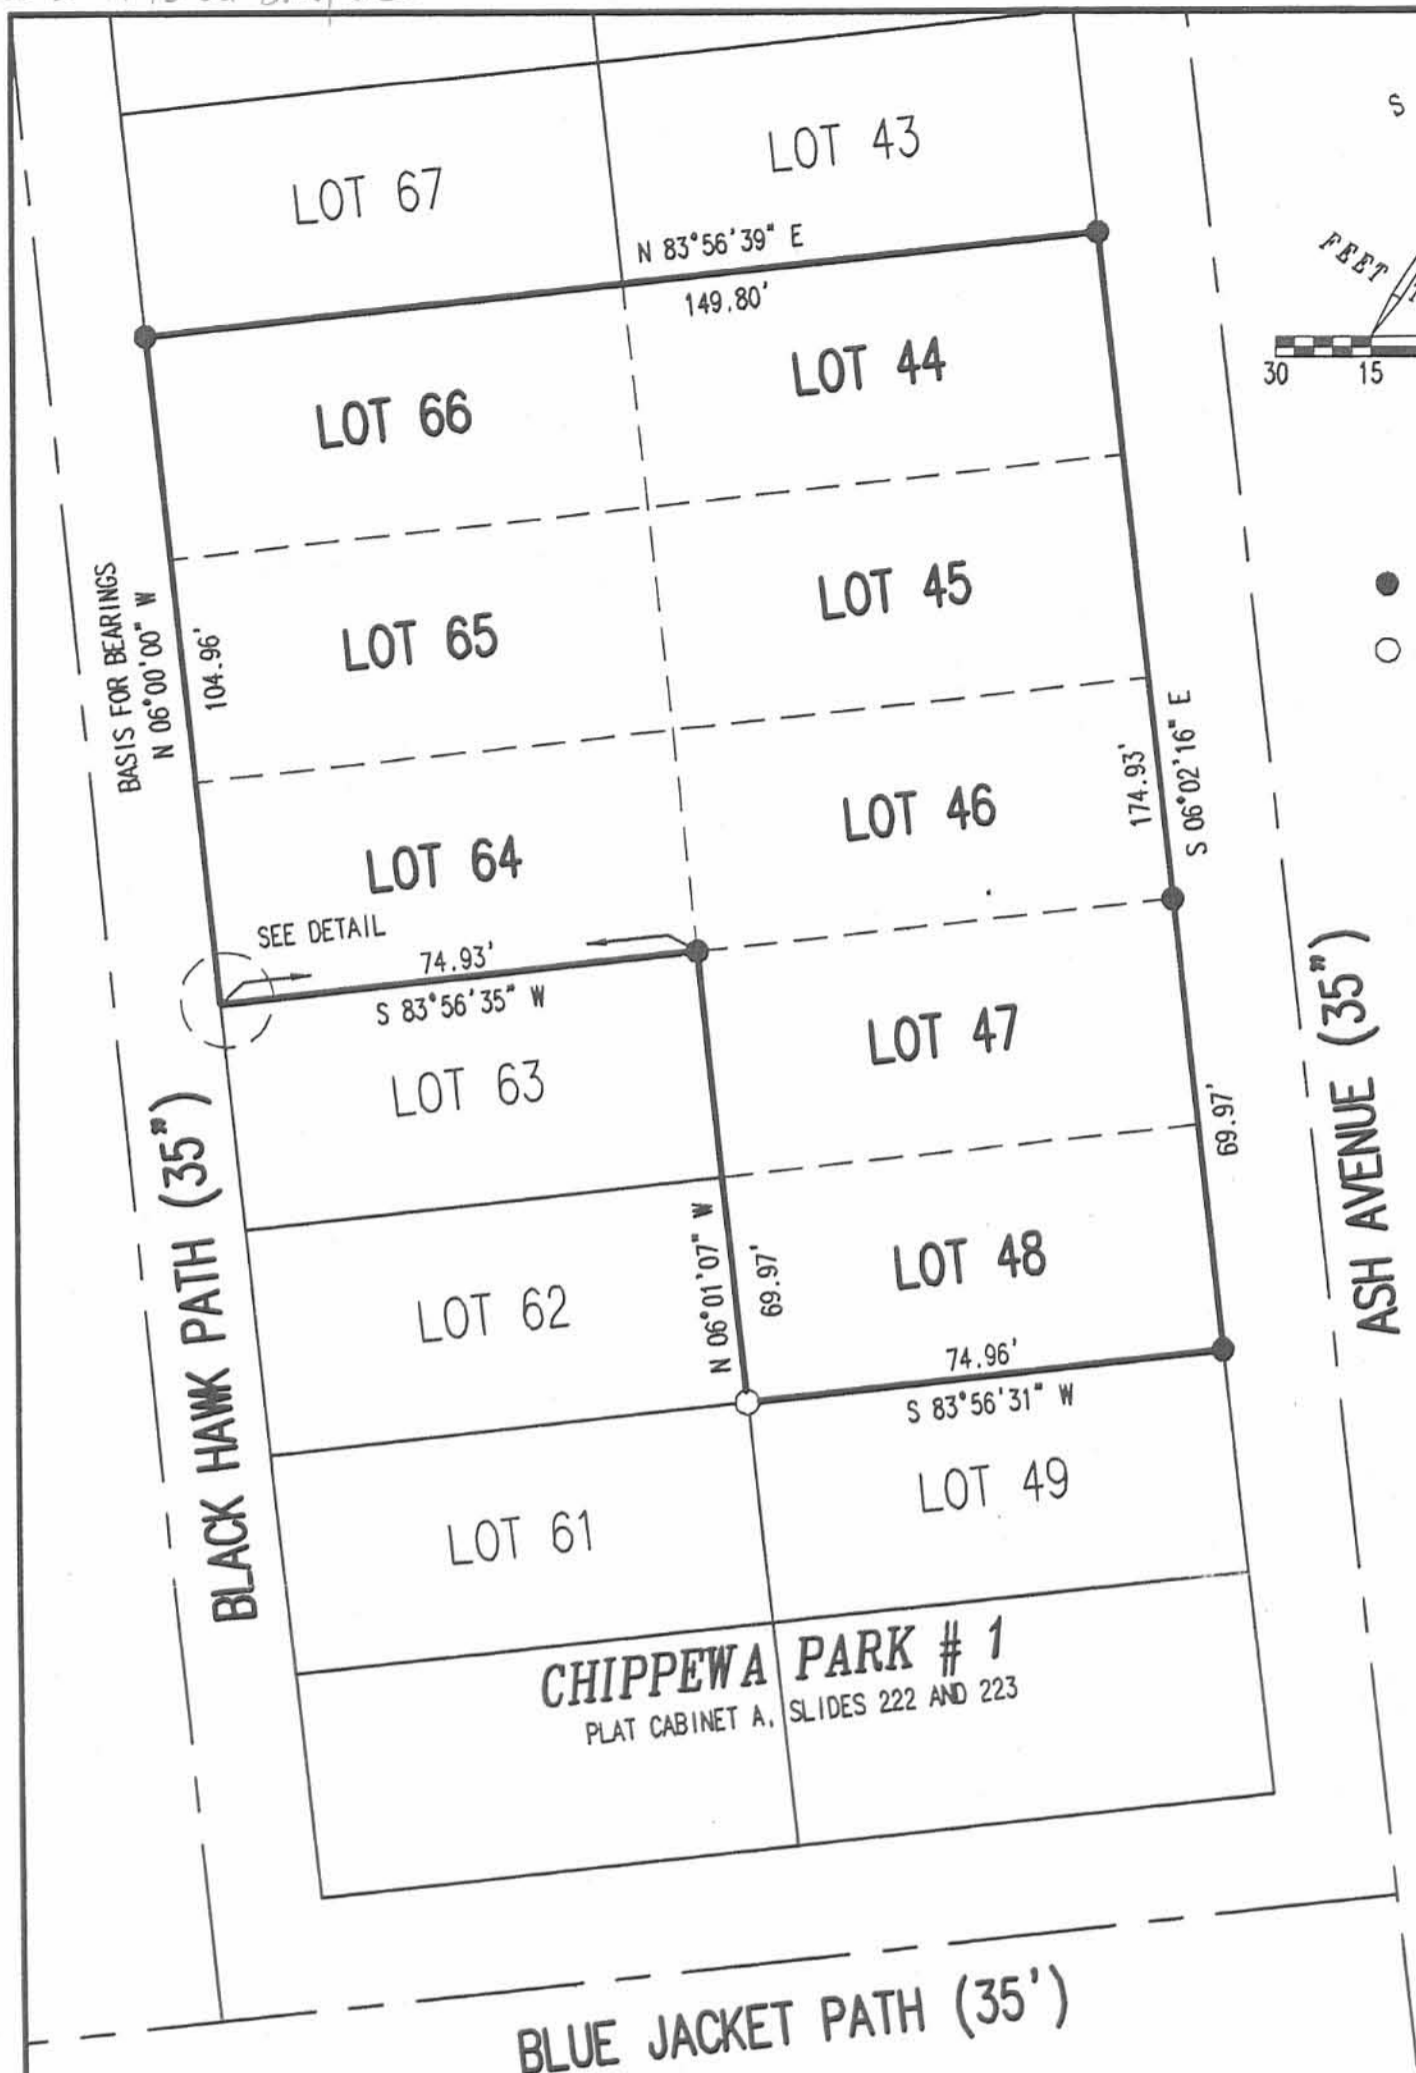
LOT 67

LOT 43

N 83°56'39" E

149.80'

S

FEET

30 15

LOT 66

LOT 44

LOT 65

LOT 45

BASIS FOR BEARINGS N 06°00'00" W

104.96'

LOT 64

LOT 46

174.93'

S 06°02'16" E

SEE DETAIL

74.93'

S 83°56'35" W

LOT 63

LOT 47

69.97'

ASH AVENUE (35")

BLACK HAWK PATH (35")

LOT 62

N 06°01'07" W

69.97'

LOT 48

74.96'

S 83°56'31" W

LOT 49

LOT 61

CHIPPEWA PARK # 1

PLAT CABINET A, SLIDES 222 AND 223

BLUE JACKET PATH (35')